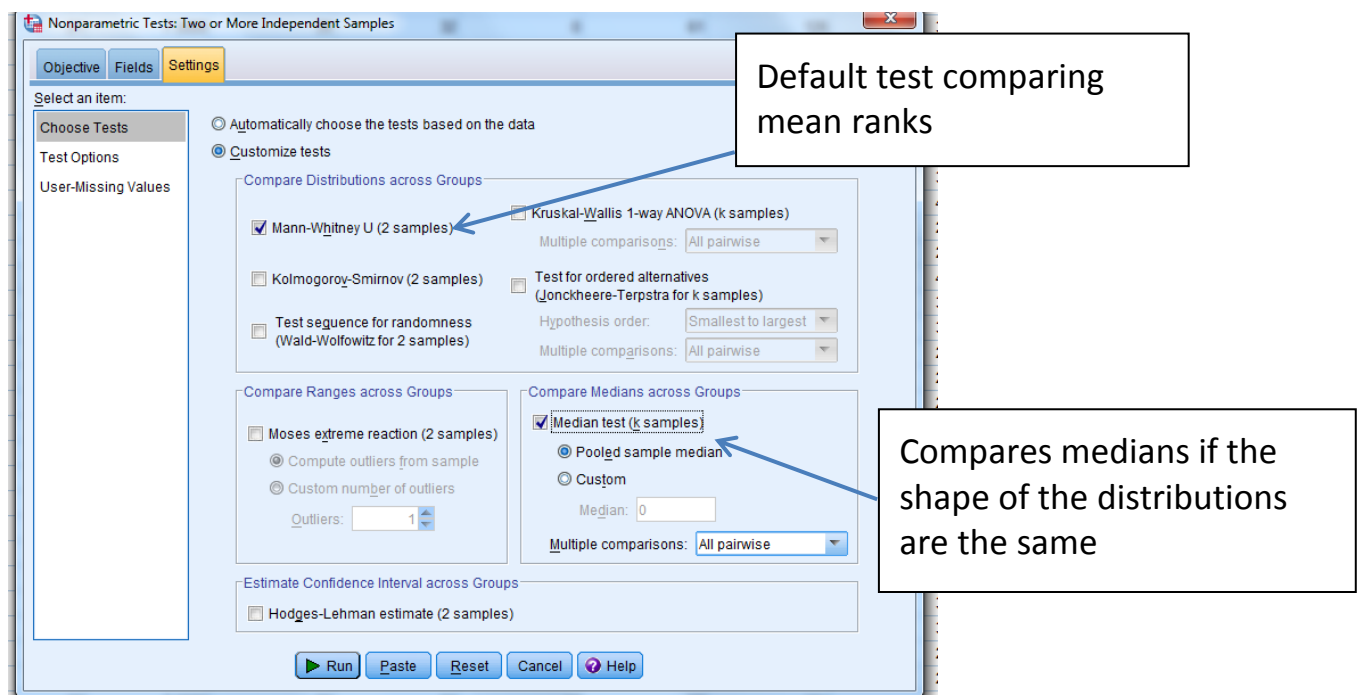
Nonparametric Tests: Two or More Independent Samples

Objective | Fields | Settings

Select an item:

Choose Tests
Test Options
User-Missing Values

Automatically choose the tests based on the data
Customize tests

Compare Distributions across Groups

Mann-Whitney U (2 samples)
Kruskal-Wallis 1-way ANOVA (k samples)
Multiple comparisons: All pairwise
Kolmogorov-Smirnov (2 samples)
Test for ordered alternatives (Jonckheere-Terpstra for k samples)
Hypothesis order: Smallest to largest
Test sequence for randomness (Wald-Wolfowitz for 2 samples)
Multiple comparisons: All pairwise

Compare Ranges across Groups

Moses extreme reaction (2 samples)
Compute outliers from sample
Custom number of outliers
Outliers: 1

Compare Medians across Groups

Median test (k samples)
Pooled sample median
Custom
Median: 0
Multiple comparisons: All pairwise

Estimate Confidence Interval across Groups

Hodges-Lehman estimate (2 samples)

Run | Paste | Reset | Cancel | Help

Default test comparing mean ranks

Compares medians if the shape of the distributions are the same